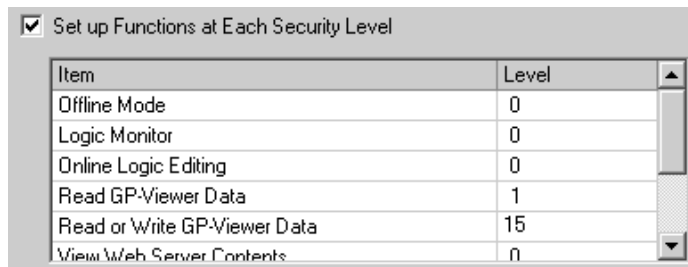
Set up Functions at Each Security Level

| Item | Level |
|---|---|
| Offline Mode | 0 |
| Logic Monitor | 0 |
| Online Logic Editing | 0 |
| Read GP-Viewer Data | 1 |
| Read or Write GP-Viewer Data | 15 |
| View Web Server Contents | 0 |